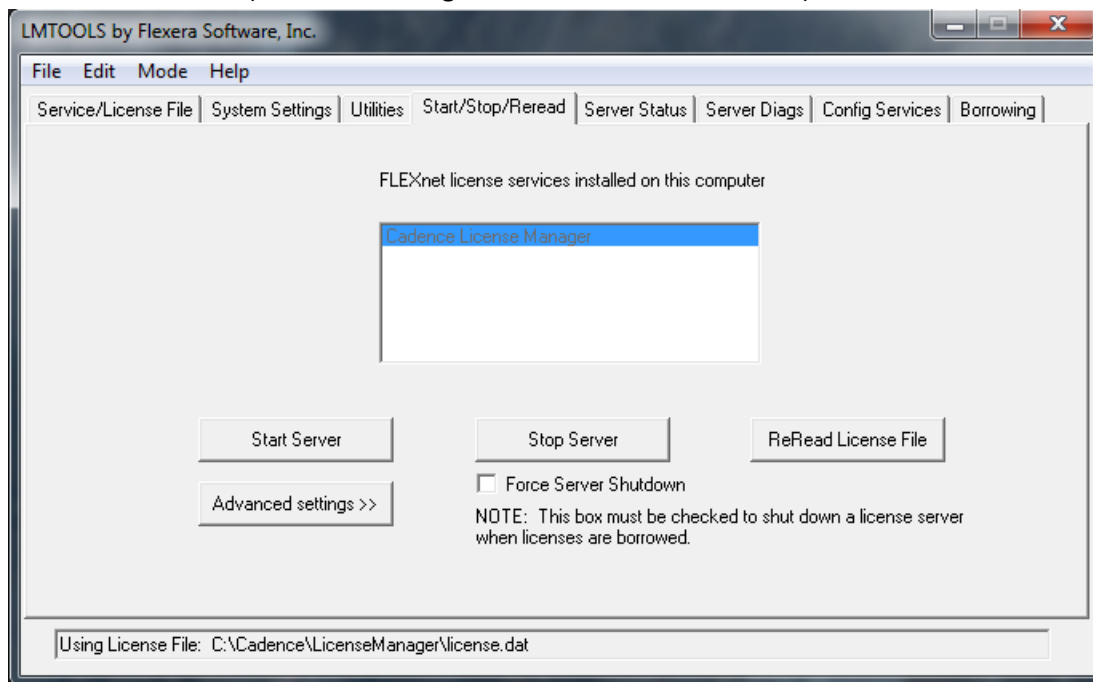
LMTOOLS by Flexera Software, Inc.

File Edit Mode Help

Service/License File | System Settings | Utilities | Start/Stop/Reread | Server Status | Server Diags | Config Services | Borrowing

FLEXnet license services installed on this computer

Cadence License Manager

Start Server

Stop Server

ReRead License File

Force Server Shutdown

Advanced settings >>

NOTE: This box must be checked to shut down a license server when licenses are borrowed.

Using License File: C:\Cadence\LicenseManager\license.dat